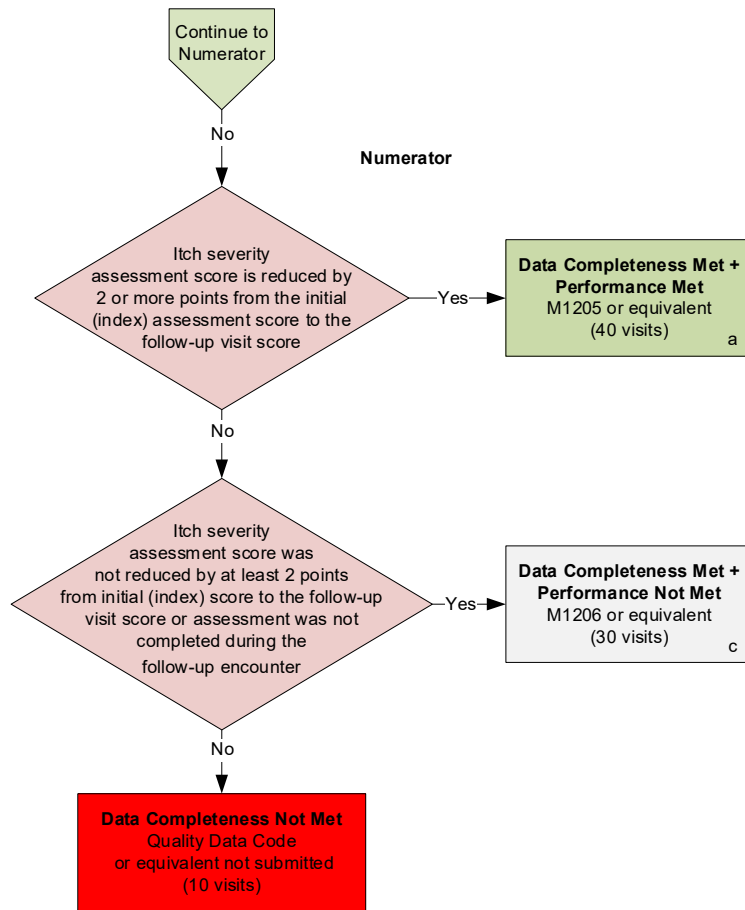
Continue to Numerator

No

Numerator

Itch severity assessment score is reduced by 2 or more points from the initial (index) assessment score to the follow-up visit score

Yes

Data Completeness Met + Performance Met
M1205 or equivalent
(40 visits)
a

No

Itch severity assessment score was not reduced by at least 2 points from initial (index) score to the follow-up visit score or assessment was not completed during the follow-up encounter

Yes

Data Completeness Met + Performance Not Met
M1206 or equivalent
(30 visits)
c

No

Data Completeness Not Met
Quality Data Code or equivalent not submitted
(10 visits)